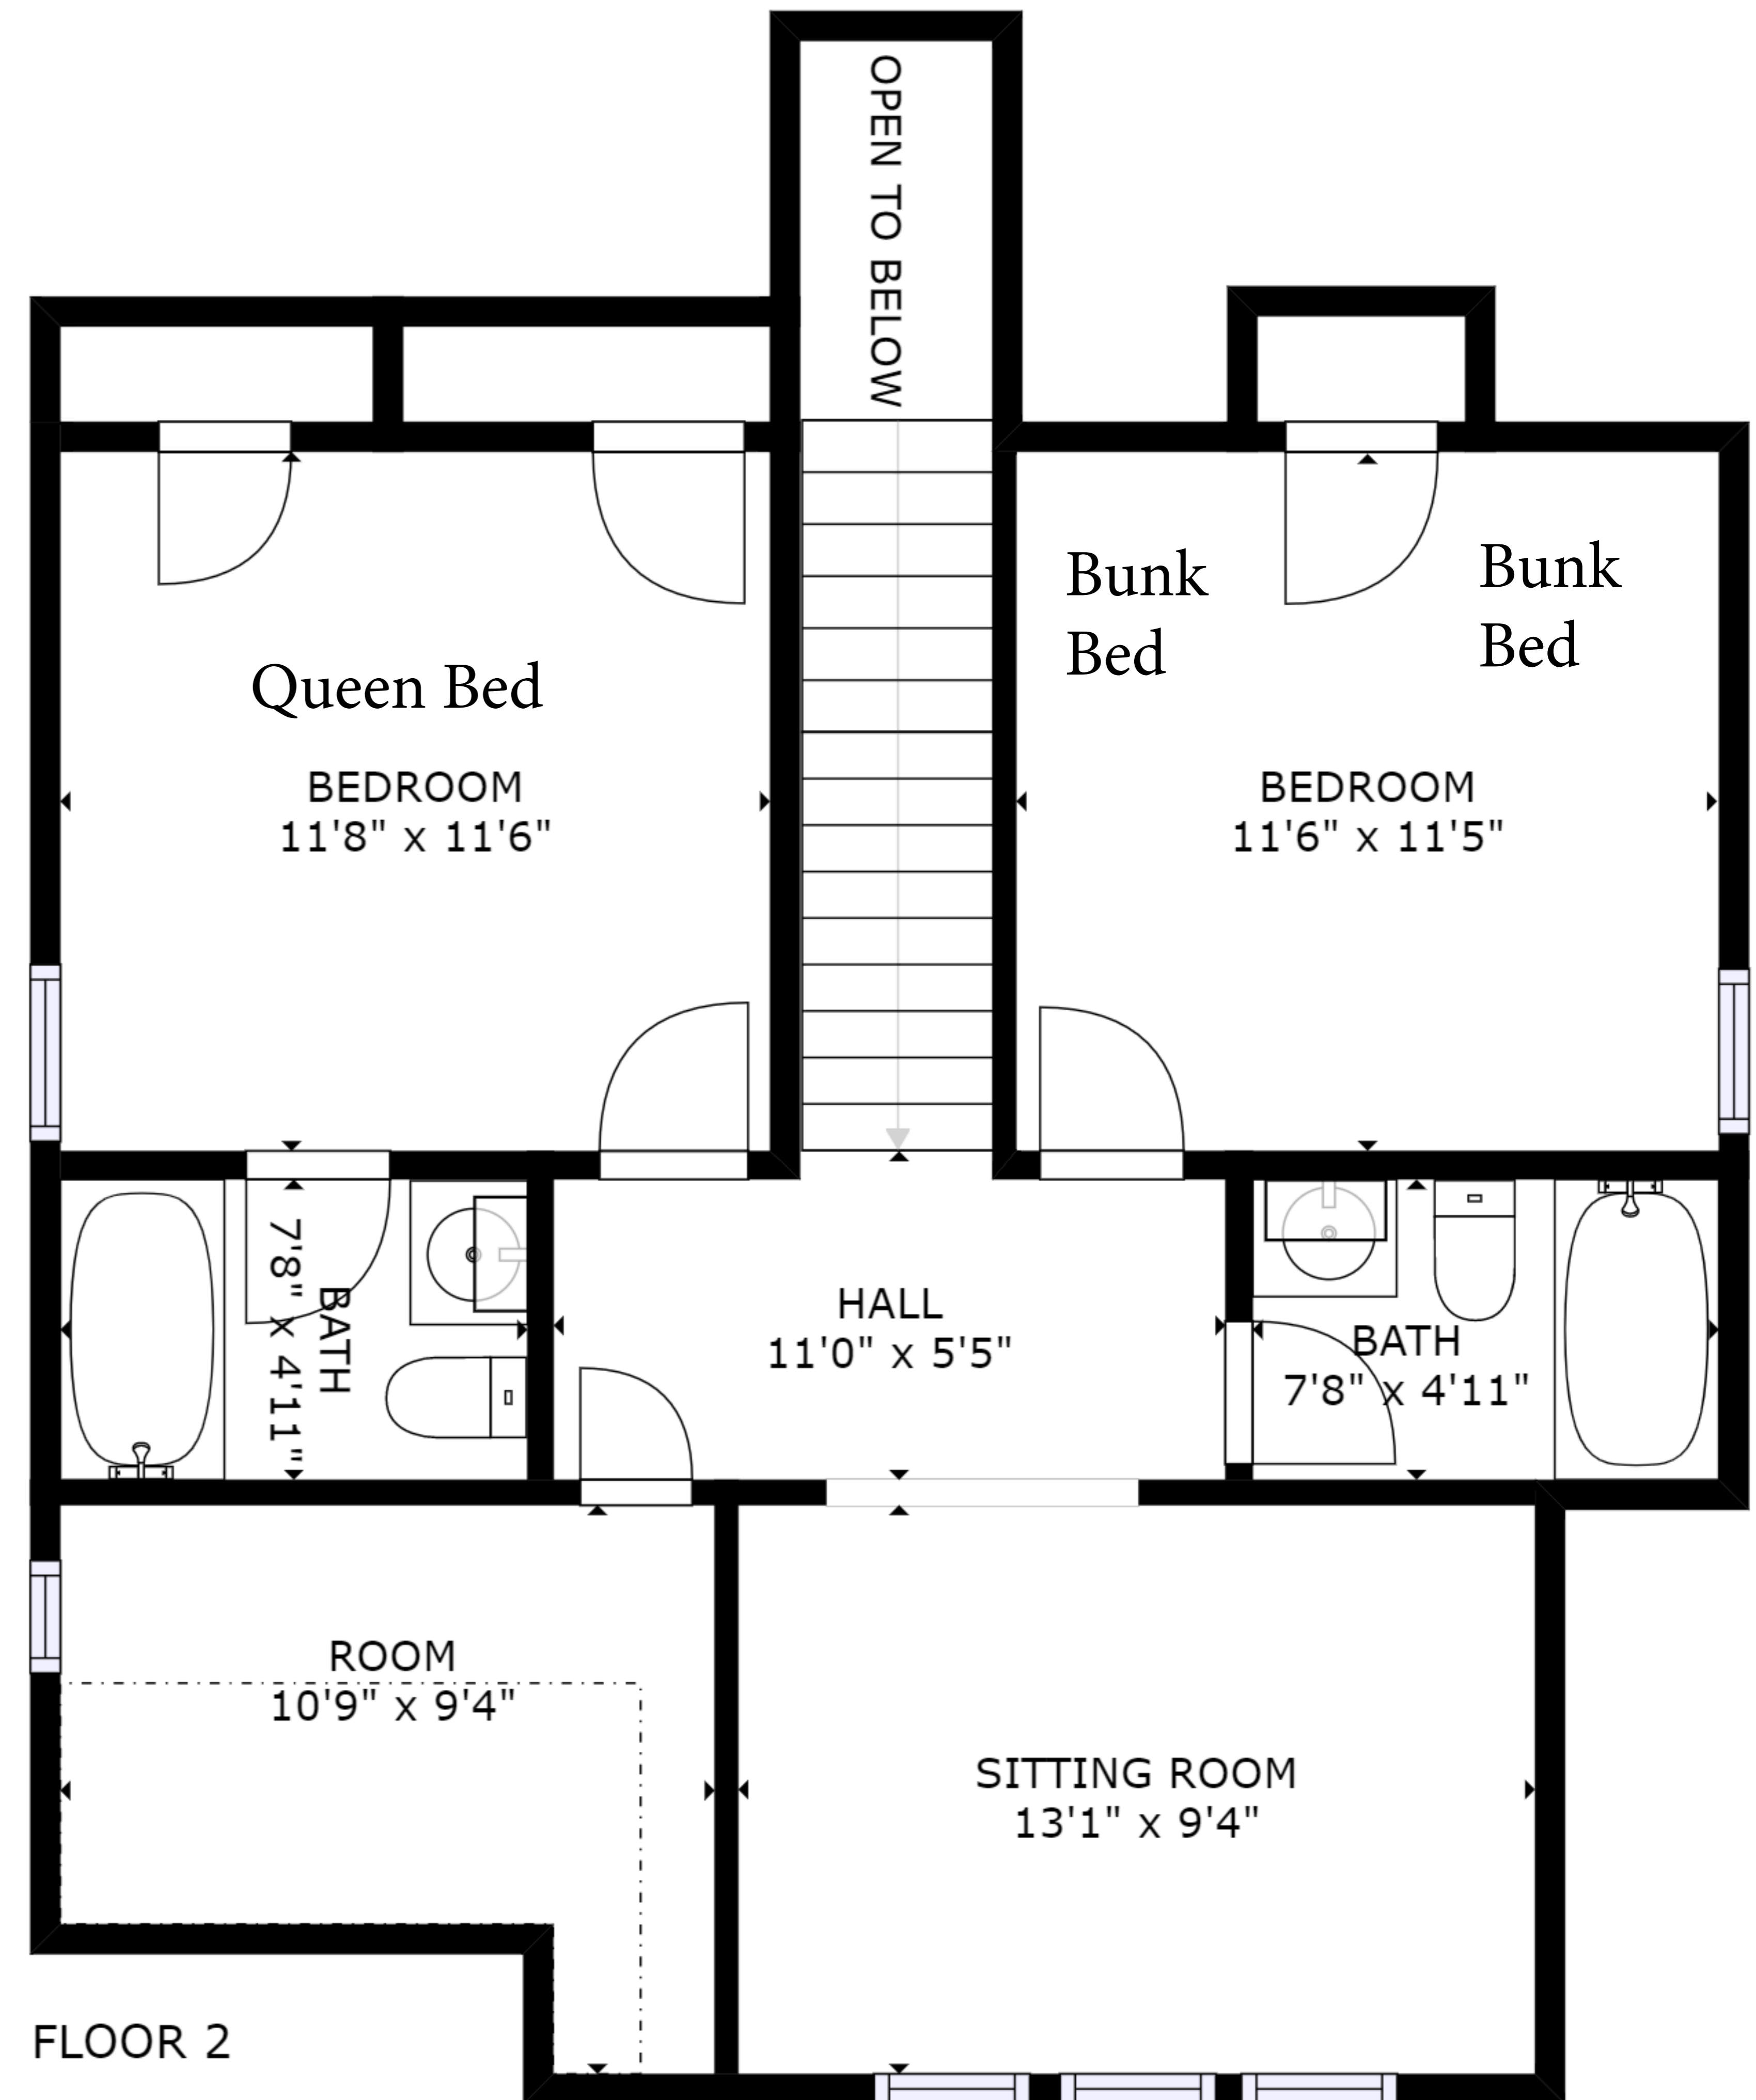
OPEN TO BELOW

Queen Bed

BEDROOM
11'8" x 11'6"

Bunk Bed

Bunk Bed

BEDROOM
11'6" x 11'5"

BATH
7'8" x 4'11"

HALL
11'0" x 5'5"

BATH
7'8" x 4'11"

ROOM
10'9" x 9'4"

SITTING ROOM
13'1" x 9'4"

FLOOR 2